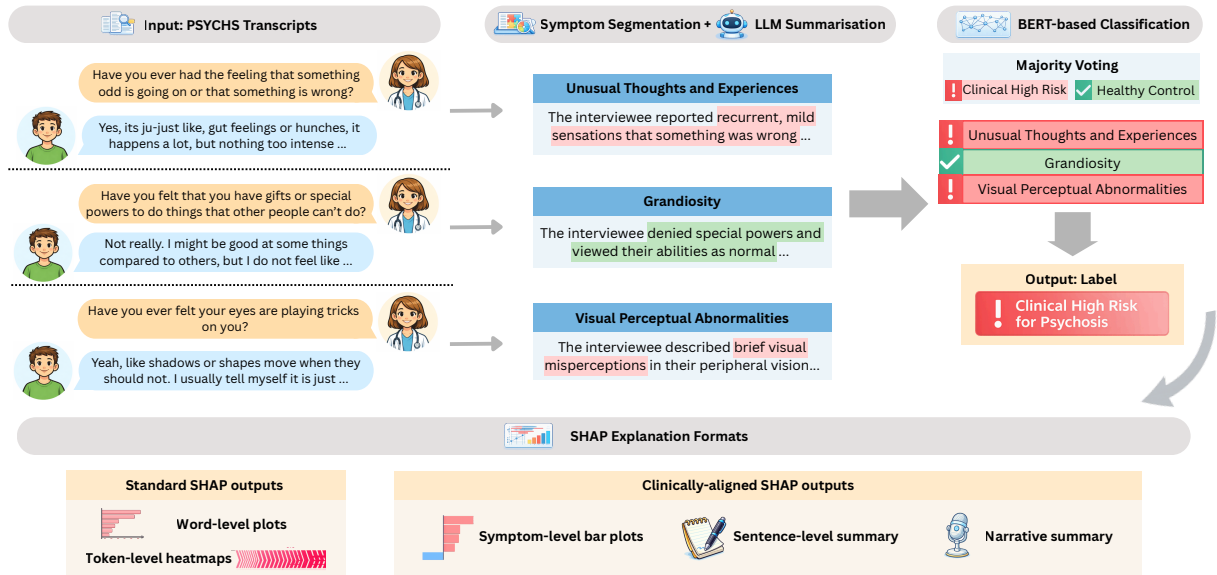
Input: PSYCHS Transcripts

Have you ever had the feeling that something odd is going on or that something is wrong?

Yes, its ju-just like, gut feelings or hunches, it happens a lot, but nothing too intense ...

Have you felt that you have gifts or special powers to do things that other people can't do?

Not really. I might be good at some things compared to others, but I do not feel like ...

Have you ever felt your eyes are playing tricks on you?

Yeah, like shadows or shapes move when they should not. I usually tell myself it is just ...

Symptom Segmentation + LLM Summarisation

Unusual Thoughts and Experiences

The interviewee reported recurrent, mild sensations that something was wrong ...

Grandiosity

The interviewee denied special powers and viewed their abilities as normal ...

Visual Perceptual Abnormalities

The interviewee described brief visual misperceptions in their peripheral vision...

BERT-based Classification

Majority Voting

Clinical High Risk

Healthy Control

Unusual Thoughts and Experiences

Grandiosity

Visual Perceptual Abnormalities

Output: Label

Clinical High Risk for Psychosis

SHAP Explanation Formats

Standard SHAP outputs

Word-level plots

Token-level heatmaps

Clinically-aligned SHAP outputs

Symptom-level bar plots

Sentence-level summary

Narrative summary